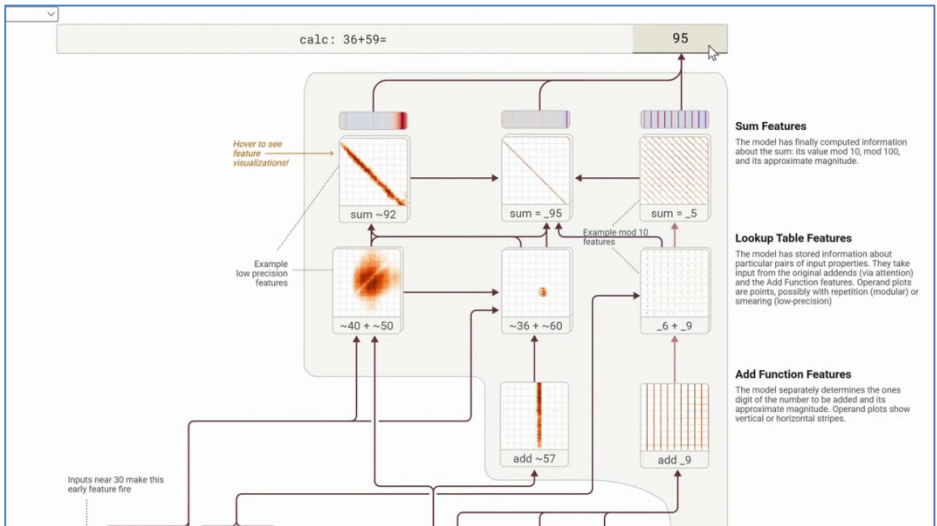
calc: 36+59=

95

Hover to see feature visualizations!

sum ~92

sum = _95

sum = _5

Example mod 10 features

Example low precision features

~40 + ~50

~36 + ~60

_6 + _9

add ~57

add _9

Inputs near 30 make this early feature fire

Sum Features

The model has finally computed information about the sum: its value mod 10, mod 100, and its approximate magnitude.

Lookup Table Features

The model has stored information about particular pairs of input properties. They take input from the original addends (via attention) and the Add Function features. Operand plots are points, possibly with repetition (modular) or smearing (low-precision)

Add Function Features

The model separately determines the ones digit of the number to be added and its approximate magnitude. Operand plots show vertical or horizontal stripes.